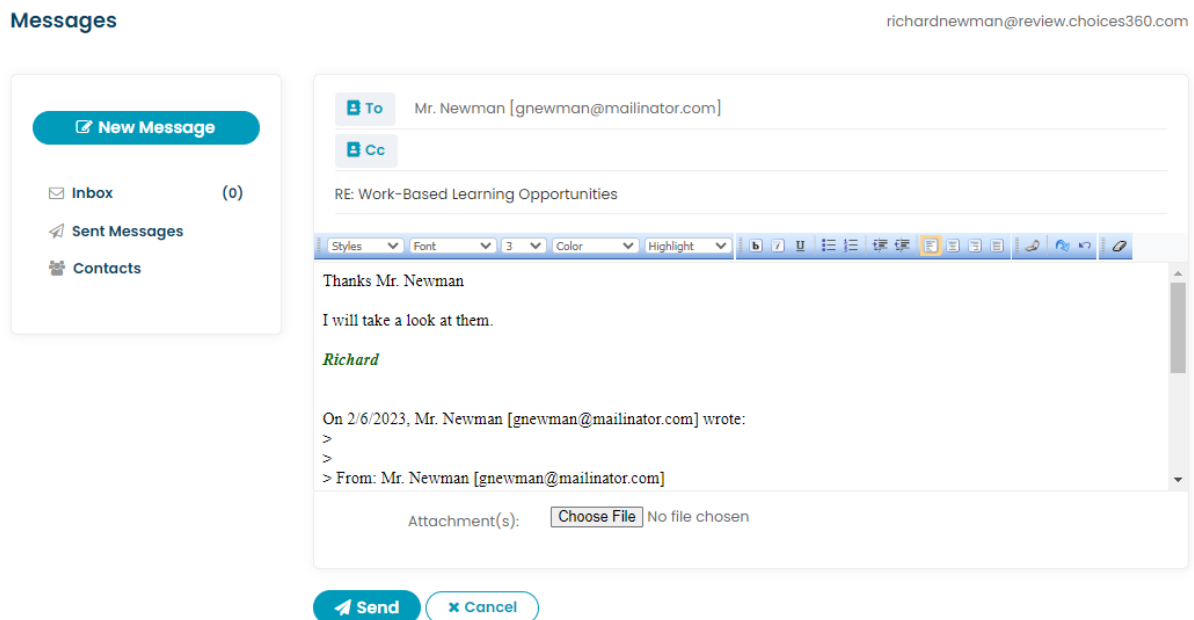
Messages

richardnewman@review.choices360.com

New Message

Inbox (0)

Sent Messages

Contacts

To Mr. Newman [gnewman@mailinator.com]

Cc

RE: Work-Based Learning Opportunities

Styles Font 3 Color Highlight

Thanks Mr. Newman

I will take a look at them.

Richard

On 2/6/2023, Mr. Newman [gnewman@mailinator.com] wrote:
>
>
> From: Mr. Newman [gnewman@mailinator.com]

Attachment(s): Choose File No file chosen

Send Cancel